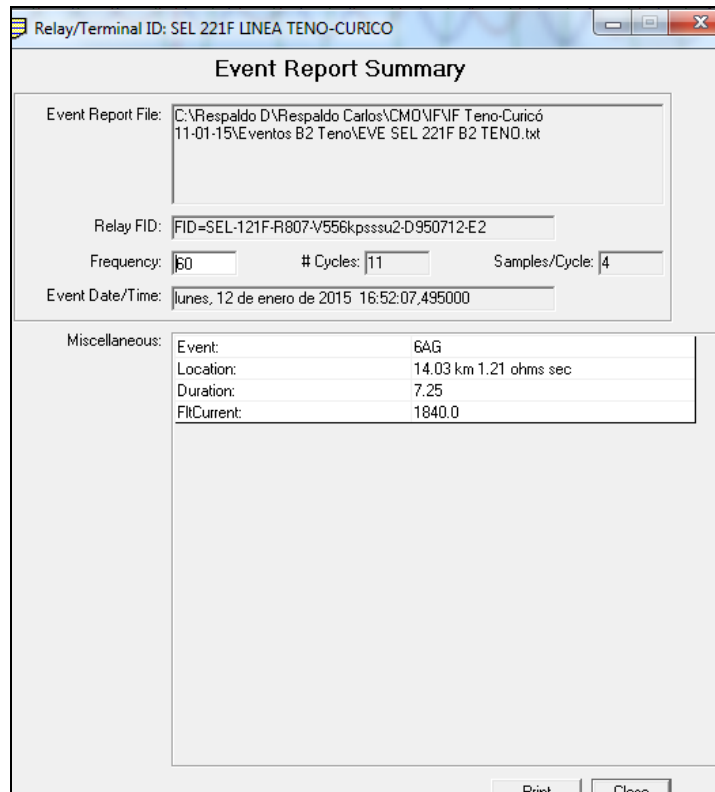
Relay/Terminal ID: SEL 221F LINEA TENO-CURICO

Event Report Summary

Event Report File: C:\Respaldo D\Respaldo Carlos\CMO\IF\IF Teno-Curicó 11-01-15\Eventos B2 Teno\EVE SEL 221F B2 TENO.txt

Relay FID: FID=SEL-121F-R807-V556kpsssu2-D950712-E2

Frequency: 60

# Cycles: 11

Samples/Cycle: 4

Event Date/Time: lunes, 12 de enero de 2015 16:52:07,495000

Miscellaneous:

| | |
|---|---|
| Event: | 6AG |
| Location: | 14.03 km 1.21 ohms sec |
| Duration: | 7.25 |
| FltCurrent: | 1840.0 |

Print Close